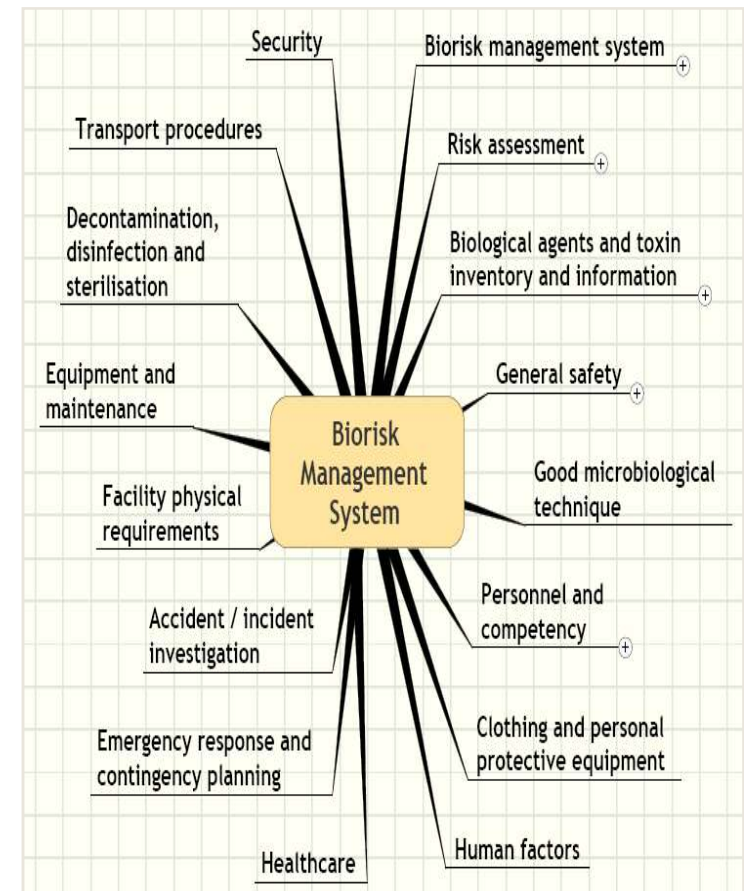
Biorisk Management System

Security

Biorisk management system

Transport procedures

Risk assessment

Decontamination, disinfection and sterilisation

Biological agents and toxin inventory and information

Equipment and maintenance

General safety

Good microbiological technique

Facility physical requirements

Personnel and competency

Accident / incident investigation

Clothing and personal protective equipment

Emergency response and contingency planning

Human factors

Healthcare